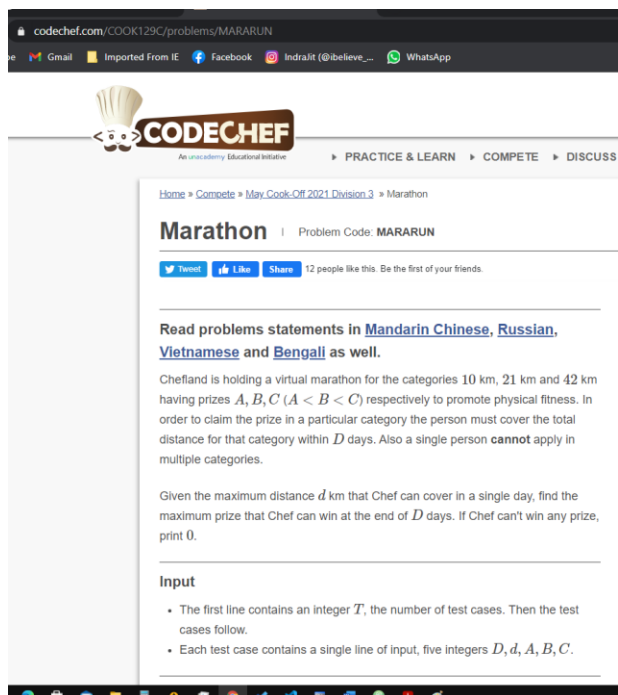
codechef.com/COOK129C/problems/MARARUN

Gmail Imported From IE Facebook Indrajit (@ibelieve_... WhatsApp

CODECHEF
An unacademy Educational Initiative

▸ PRACTICE & LEARN ▸ COMPETE ▸ DISCUSS

Home » Compete » May Cook-Off 2021 Division 3 » Marathon

Marathon | Problem Code: MARARUN

Tweet Like Share 12 people like this. Be the first of your friends.

Read problems statements in Mandarin Chinese, Russian, Vietnamese and Bengali as well.

Chefland is holding a virtual marathon for the categories $10$ km, $21$ km and $42$ km having prizes $A, B, C$ $(A < B < C)$ respectively to promote physical fitness. In order to claim the prize in a particular category the person must cover the total distance for that category within $D$ days. Also a single person cannot apply in multiple categories.

Given the maximum distance $d$ km that Chef can cover in a single day, find the maximum prize that Chef can win at the end of $D$ days. If Chef can't win any prize, print $0$.

Input

- The first line contains an integer $T$, the number of test cases. Then the test cases follow.
- Each test case contains a single line of input, five integers $D, d, A, B, C$.